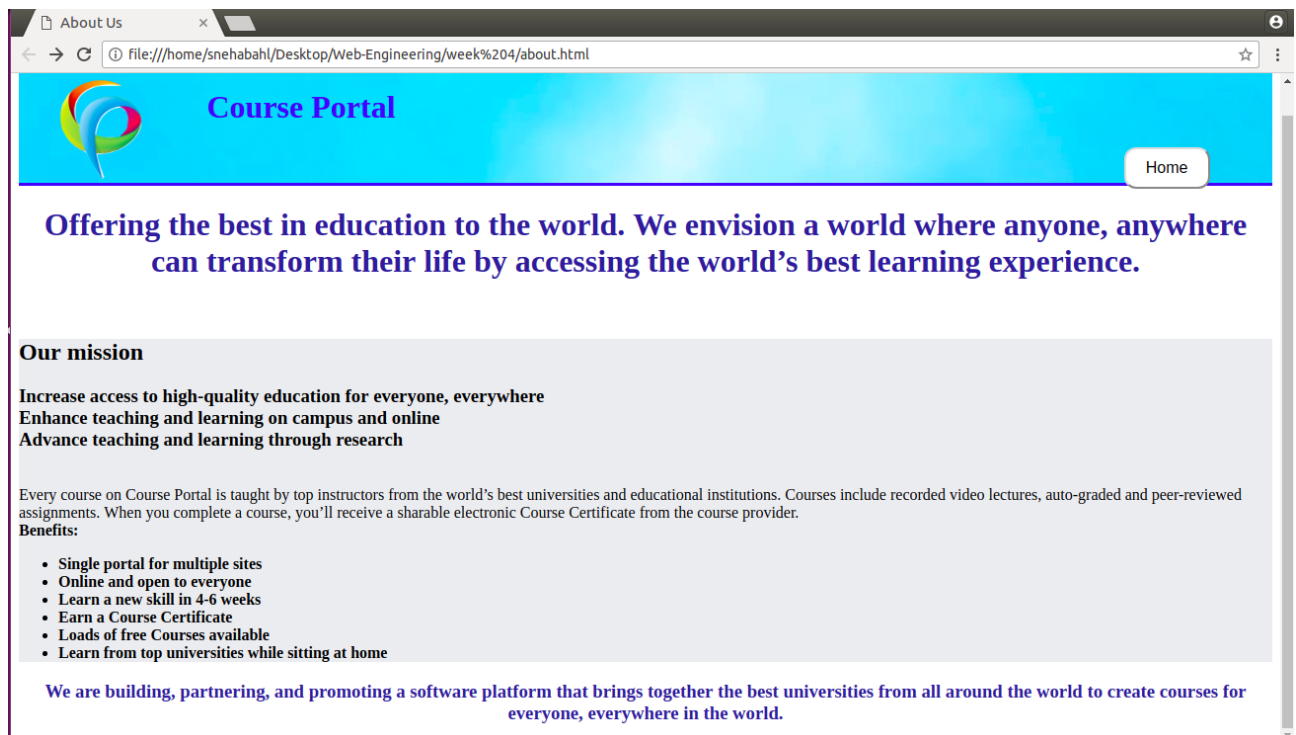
About Us ×

file:///home/snehabahl/Desktop/Web-Engineering/week%204/about.html

Course Portal

Home

Offering the best in education to the world. We envision a world where anyone, anywhere can transform their life by accessing the world’s best learning experience.

Our mission

Increase access to high-quality education for everyone, everywhere
Enhance teaching and learning on campus and online
Advance teaching and learning through research

Every course on Course Portal is taught by top instructors from the world’s best universities and educational institutions. Courses include recorded video lectures, auto-graded and peer-reviewed assignments. When you complete a course, you’ll receive a sharable electronic Course Certificate from the course provider.
Benefits:

- Single portal for multiple sites
- Online and open to everyone
- Learn a new skill in 4-6 weeks
- Earn a Course Certificate
- Loads of free Courses available
- Learn from top universities while sitting at home

We are building, partnering, and promoting a software platform that brings together the best universities from all around the world to create courses for everyone, everywhere in the world.